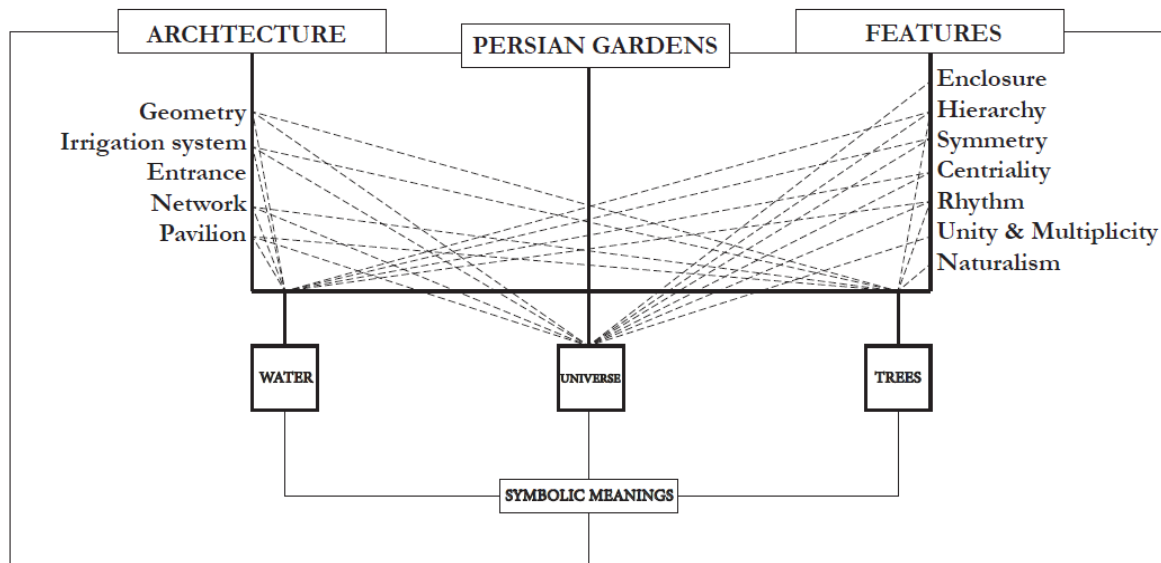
ARCHTECTURE

PERSIAN GARDENS

FEATURES

Geometry
Irrigation system
Entrance
Network
Pavilion

Enclosure
Hierarchy
Symmetry
Centriality
Rhythm
Unity & Multiplicity
Naturalism

WATER

UNIVERSE

TREES

SYMBOLIC MEANINGS